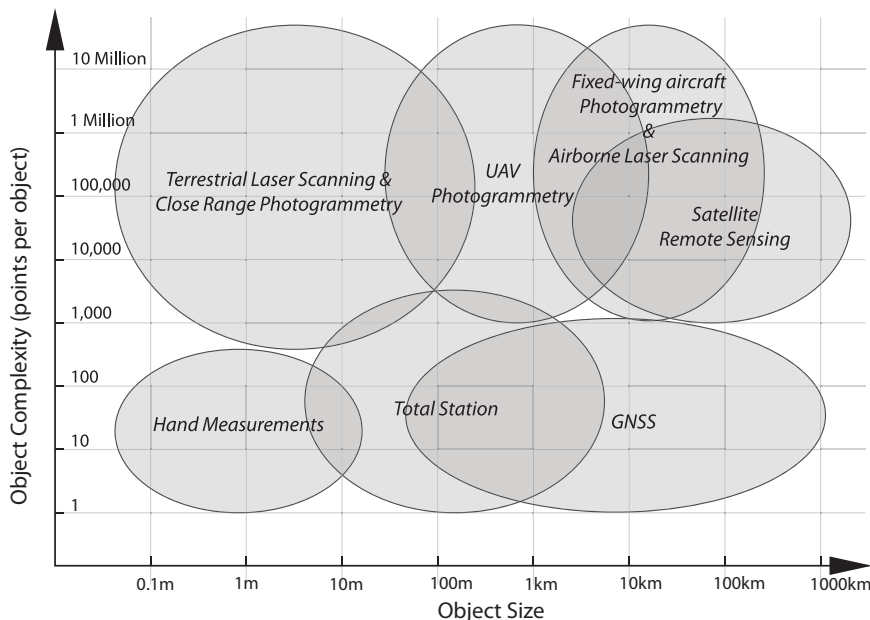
Object Complexity (points per object)

10 Million
1 Million
100,000
10,000
1,000
100
10
1

Terrestrial Laser Scanning & Close Range Photogrammetry

UAV Photogrammetry

Fixed-wing aircraft Photogrammetry & Airborne Laser Scanning

Satellite Remote Sensing

Hand Measurements

Total Station

GNSS

0.1m
1m
10m
100m
1km
10km
100km
1000km

Object Size